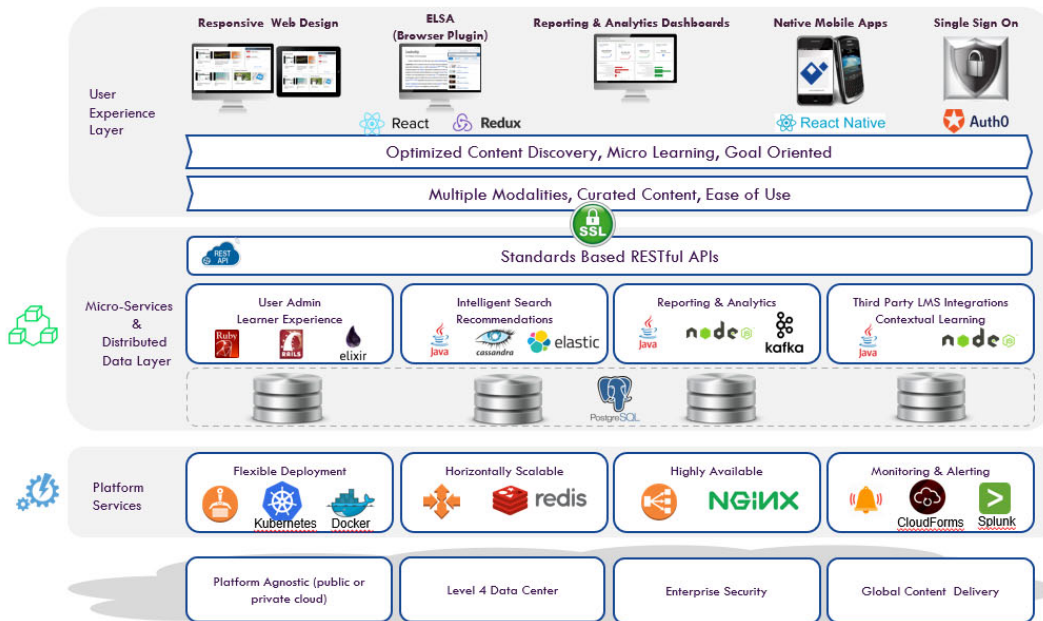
User Experience Layer

Responsive Web Design

ELSA (Browser Plugin)

Reporting & Analytics Dashboards

Native Mobile Apps

Single Sign On

React Redux

React Native

Auth0

Optimized Content Discovery, Micro Learning, Goal Oriented

Multiple Modalities, Curated Content, Ease of Use

SSL

Micro-Services & Distributed Data Layer

REST API

Standards Based RESTful APIs

User Admin Learner Experience

Ruby RAILS elixir

Intelligent Search Recommendations

Java cassandra elastic

Reporting & Analytics

Java node kafka

Third Party LMS Integrations Contextual Learning

Java node

PostgreSQL

Platform Services

Flexible Deployment

Kubernetes Docker

Horizontally Scalable

redis

Highly Available

NGINX

Monitoring & Alerting

CloudForms Splunk

Platform Agnostic (public or private cloud)

Level 4 Data Center

Enterprise Security

Global Content Delivery